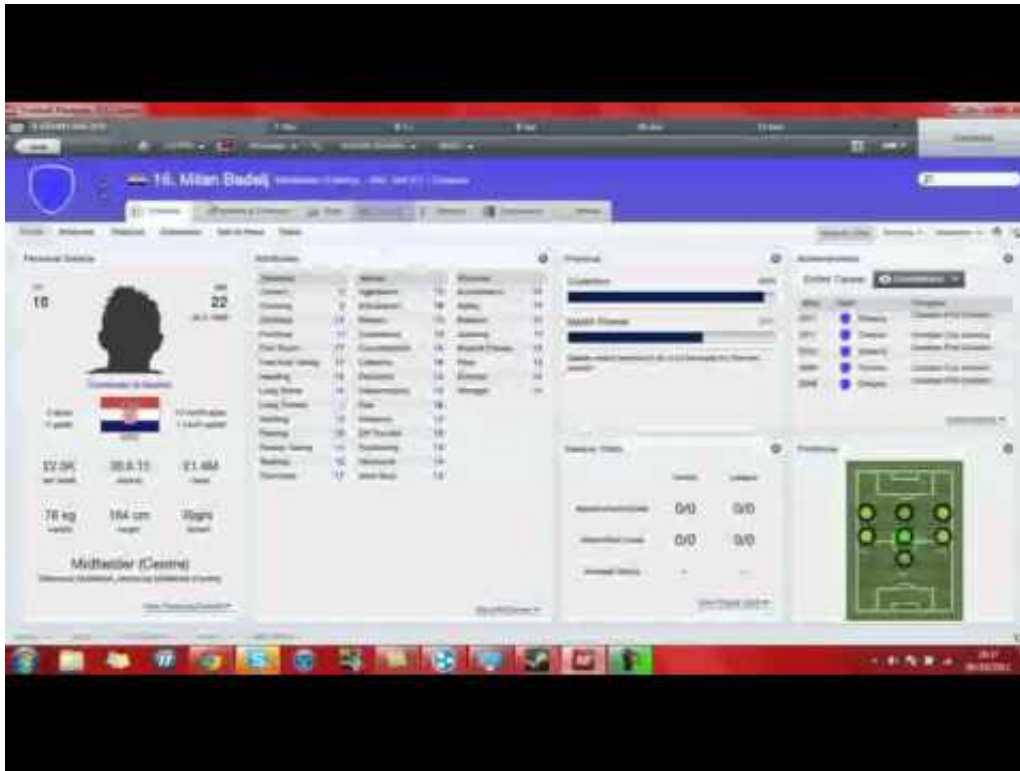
16. Milan Badelj

Personal Details

16

22

Attributes

Physical

Condition

Match Fitness

Achievements

Entire Career

Season Stats

0/0

0/0

0/0

0/0

Positions

32.5K

30.6.15

£1.4M

78 kg

184 cm

Right

Midfielder (Centre)